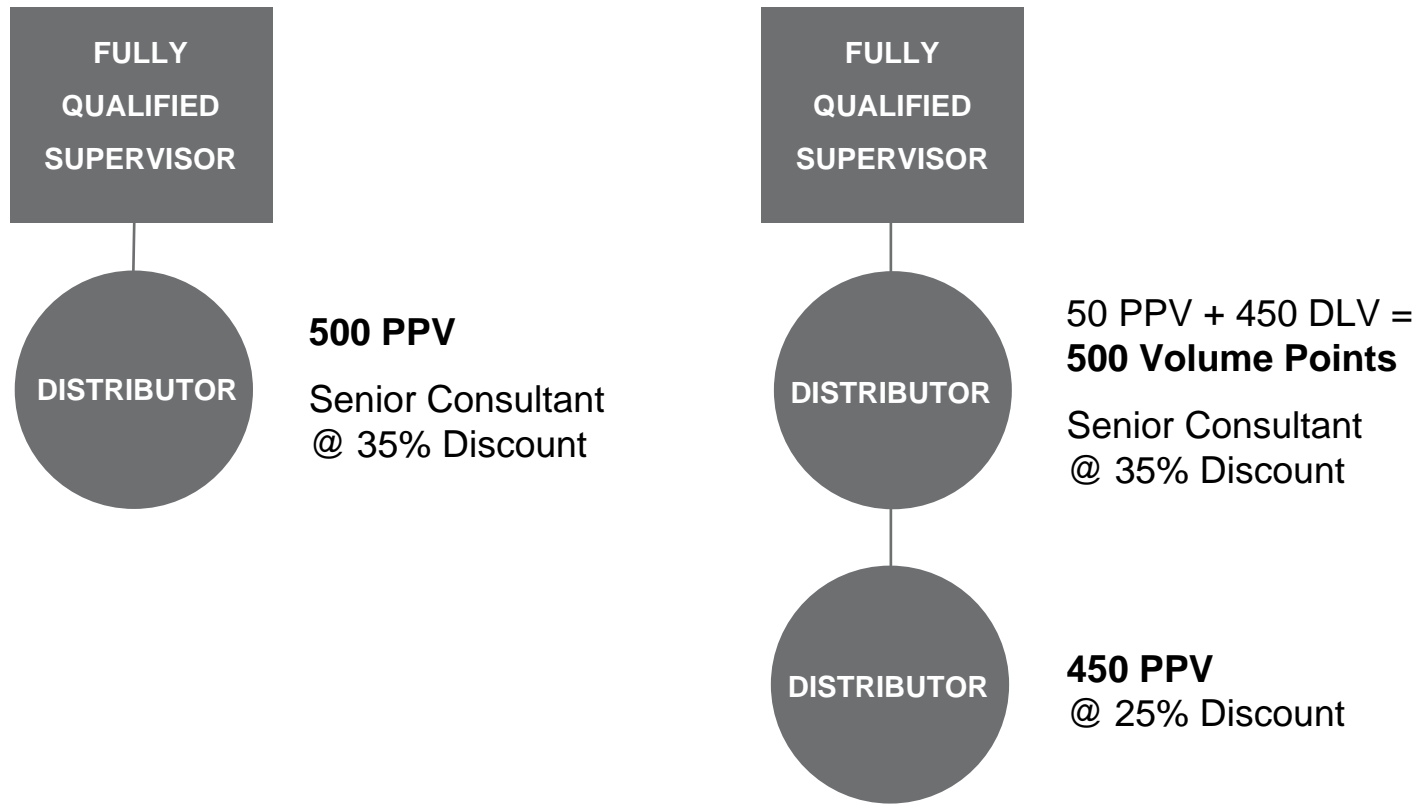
FULLY QUALIFIED SUPERVISOR

DISTRIBUTOR

500 PPV

Senior Consultant @ 35% Discount

FULLY QUALIFIED SUPERVISOR

DISTRIBUTOR

50 PPV + 450 DLV = 500 Volume Points

Senior Consultant @ 35% Discount

DISTRIBUTOR

450 PPV @ 25% Discount